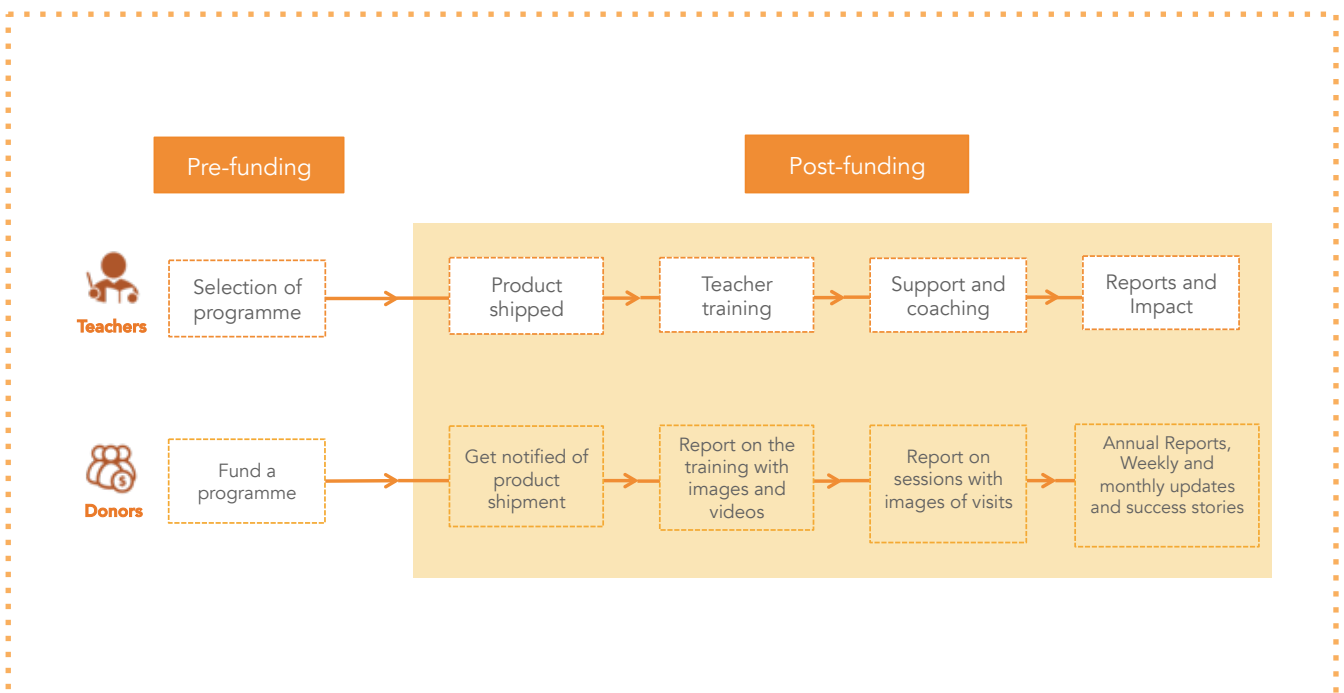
Pre-funding

Post-funding

Teachers

Selection of programme

Product shipped

Teacher training

Support and coaching

Reports and Impact

Donors

Fund a programme

Get notified of product shipment

Report on the training with images and videos

Report on sessions with images of visits

Annual Reports, Weekly and monthly updates and success stories